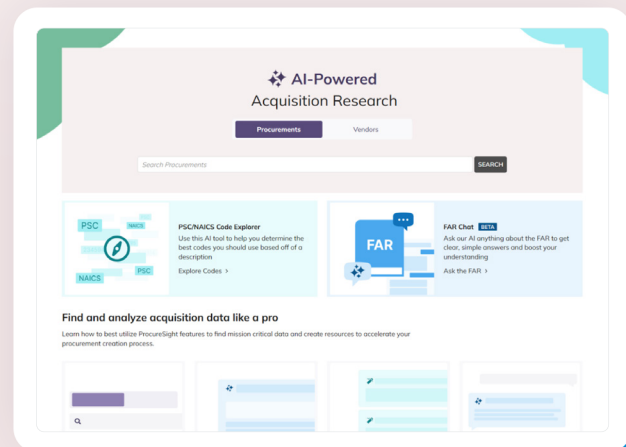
AI-Powered
Acquisition Research

Procurements
Vendors

Search Procurements
SEARCH

PSC
NAICS
PSC
NAICS

PSC/NAICS Code Explorer
Use this AI tool to help you determine the best codes you should use based off of a description
Explore Codes >

FAR

FAR Chat BETA
Ask our AI anything about the FAR to get clear, simple answers and boost your understanding
Ask the FAR >

Find and analyze acquisition data like a pro
Learn how to best utilize ProcureSight features to find mission critical data and create resources to accelerate your procurement creation process.